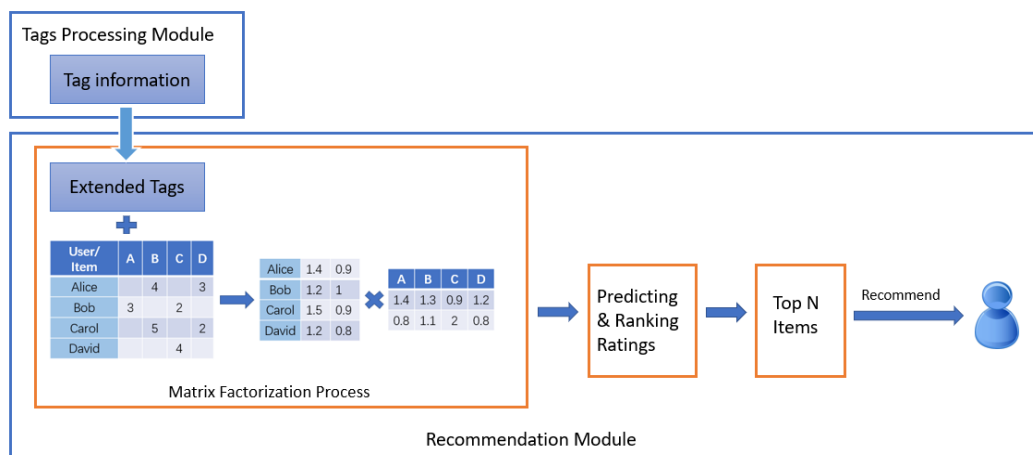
Tags Processing Module

Tag information

Extended Tags

| User/ Item | A | B | C | D |
|---|---|---|---|---|
| Alice | | 4 | | 3 |
| Bob | 3 | | 2 | |
| Carol | | 5 | | 2 |
| David | | | 4 | |

| Alice | 1.4 | 0.9 |
|---|---|---|
| Bob | 1.2 | 1 |
| Carol | 1.5 | 0.9 |
| David | 1.2 | 0.8 |

| A | B | C | D |
|---|---|---|---|
| 1.4 | 1.3 | 0.9 | 1.2 |
| 0.8 | 1.1 | 2 | 0.8 |

Matrix Factorization Process

Predicting & Ranking Ratings

Top N Items

Recommend

Recommendation Module